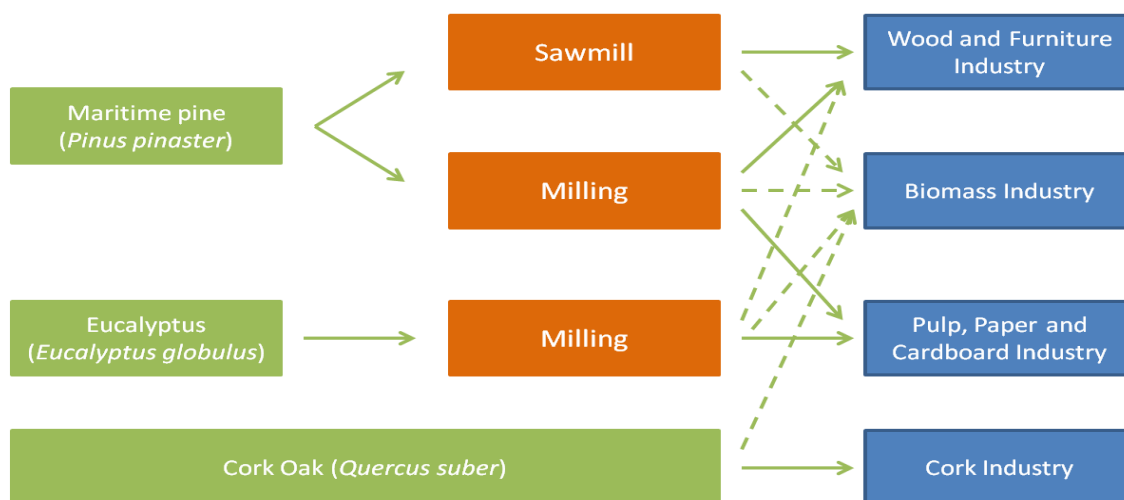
Maritime pine (*Pinus pinaster*)

Sawmill

Milling

Eucalyptus (*Eucalyptus globulus*)

Milling

Cork Oak (*Quercus suber*)

Wood and Furniture Industry

Biomass Industry

Pulp, Paper and Cardboard Industry

Cork Industry